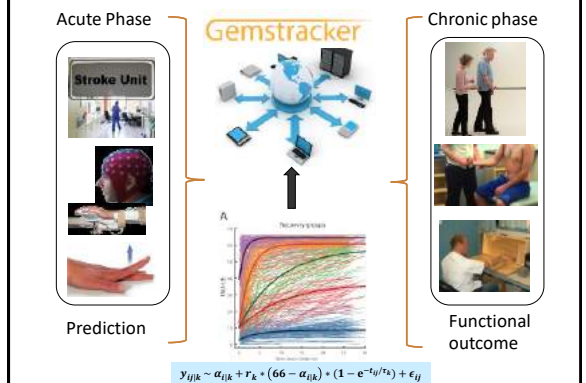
Acute Phase

Stroke Unit

Prediction

Gemstracker

A

Recovery groups

Chronic phase

Functional outcome

$y_{ij|k} \sim \alpha_{i|k} + r_k * (66 - \alpha_{i|k}) * (1 - e^{-t_{ij}/\tau_k}) + \epsilon_{ij}$